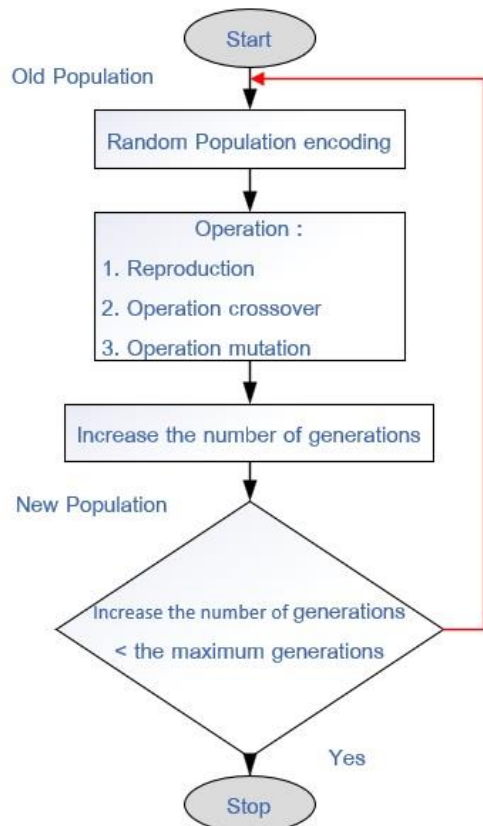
Start

Old Population

Random Population encoding

Operation :

1. Reproduction

2. Operation crossover

3. Operation mutation

Increase the number of generations

New Population

Increase the number of generations < the maximum generations

Yes

Stop